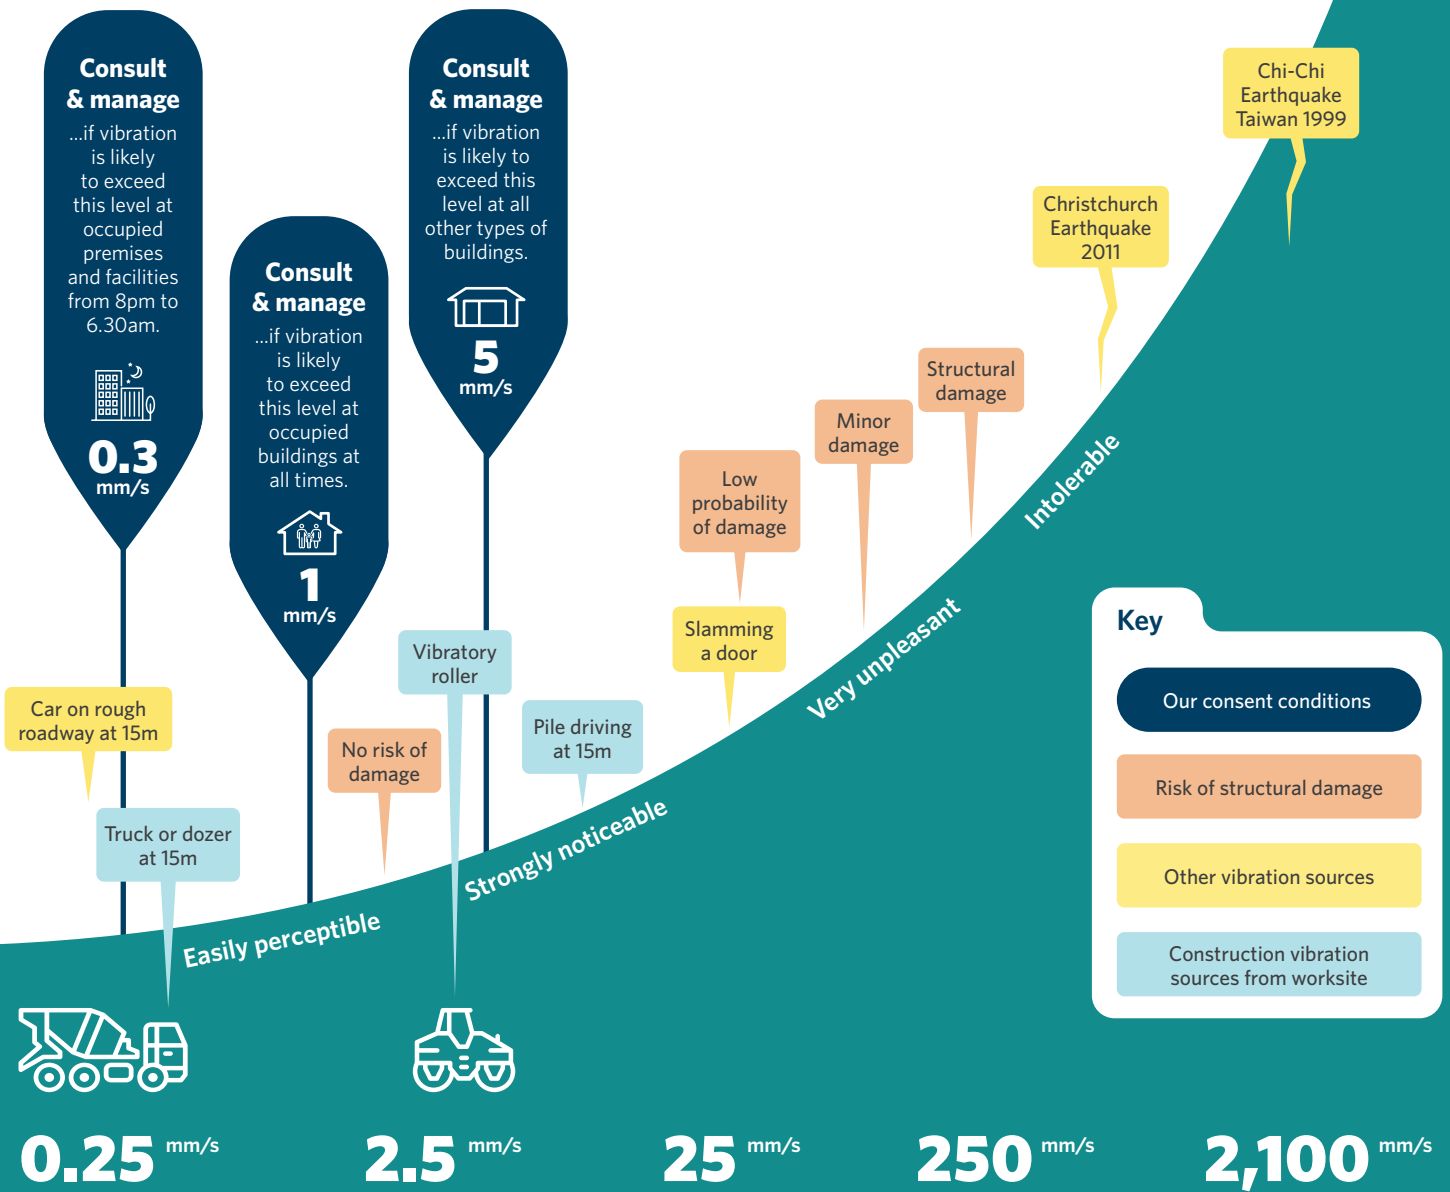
Consult & manage
...if vibration is likely to exceed this level at occupied premises and facilities from 8pm to 6.30am.
0.3 mm/s

Consult & manage
...if vibration is likely to exceed this level at occupied buildings at all times.
1 mm/s

Consult & manage
...if vibration is likely to exceed this level at all other types of buildings.
5 mm/s

Chi-Chi Earthquake Taiwan 1999

Christchurch Earthquake 2011

Structural damage

Minor damage

Low probability of damage

Slamming a door

Vibratory roller

Pile driving at 15m

No risk of damage

Car on rough roadway at 15m

Truck or dozer at 15m

Easily perceptible

Strongly noticeable

Very unpleasant

Intolerable

Key
Our consent conditions
Risk of structural damage
Other vibration sources
Construction vibration sources from worksite

0.25 mm/s
2.5 mm/s
25 mm/s
250 mm/s
2,100 mm/s